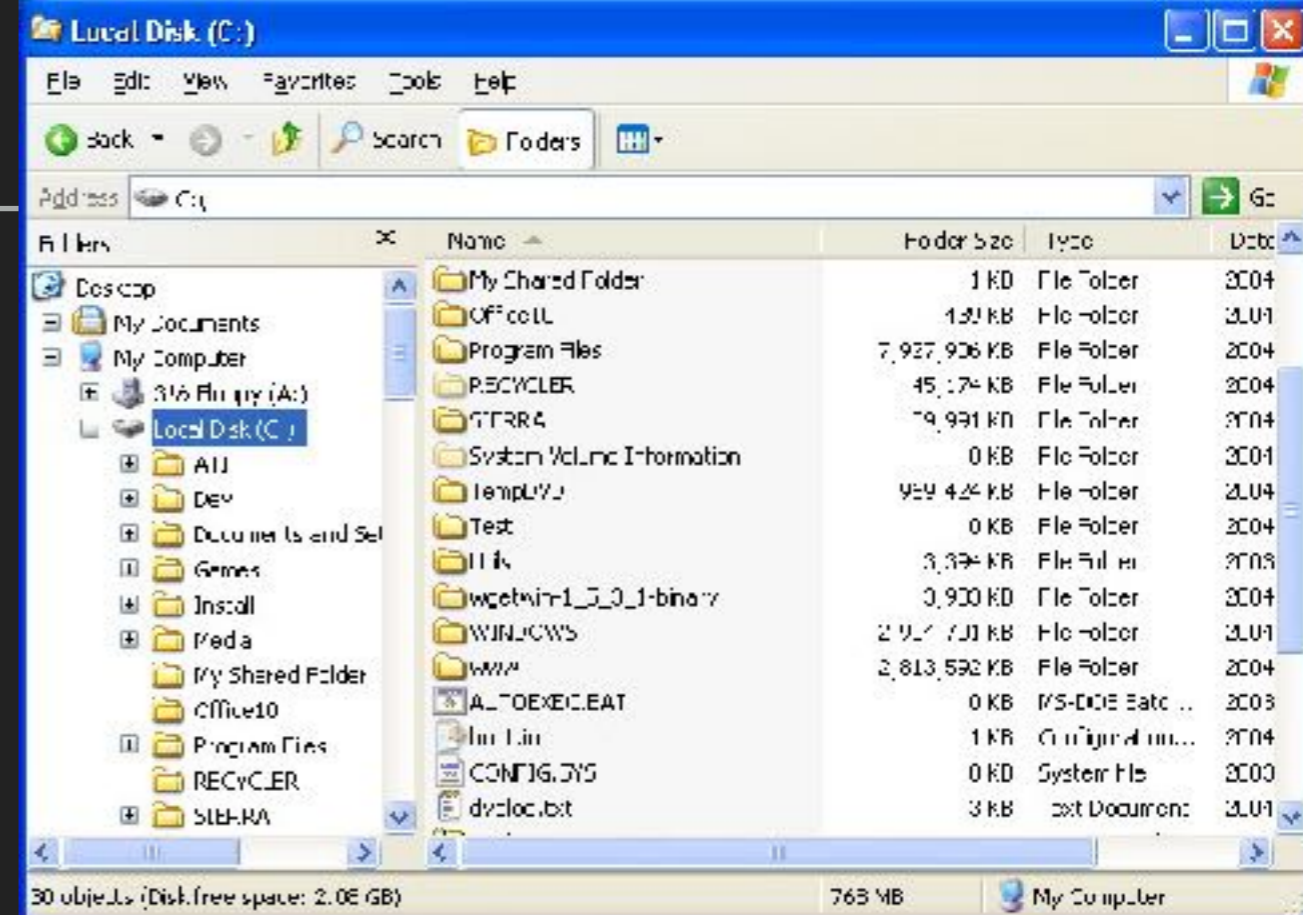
Local Disk (C:)

File Edit View Favorites Tools Help

Back Search Folders

Address C:\ Go

Folders ×

Desktop
My Documents
My Computer
3½ Floppy (A:)
Local Disk (C:)
ATI
DEV
Documents and Set
Games
Install
Media
My Shared Folder
Office10
Program Files
RECYCLER
SIERRA

| Name | Folder Size | Type | Date |
|---|---|---|---|
| My Shared Folder | 1 KB | File Folder | 2004 |
| Office10 | 439 KB | File Folder | 2004 |
| Program Files | 7,937,906 KB | File Folder | 2004 |
| RECYCLER | 45,174 KB | File Folder | 2004 |
| SIERRA | 79,991 KB | File Folder | 2004 |
| System Volume Information | 0 KB | File Folder | 2004 |
| TempDVD | 959,424 KB | File Folder | 2004 |
| Test | 0 KB | File Folder | 2004 |
| Utils | 3,394 KB | File Folder | 2003 |
| wget-win-1_5_3_1-binary | 0,930 KB | File Folder | 2004 |
| WINDOWS | 2,9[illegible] KB | File Folder | 2004 |
| www | 2,813,592 KB | File Folder | 2004 |
| AUTOEXEC.BAT | 0 KB | MS-DOS Batch ... | 2003 |
| boot.ini | 1 KB | Configuration ... | 2004 |
| CONFIG.SYS | 0 KB | System File | 2003 |
| dvdloc.txt | 3 KB | Text Document | 2004 |

30 objects (Disk free space: 2.06 GB) 763 MB My Computer